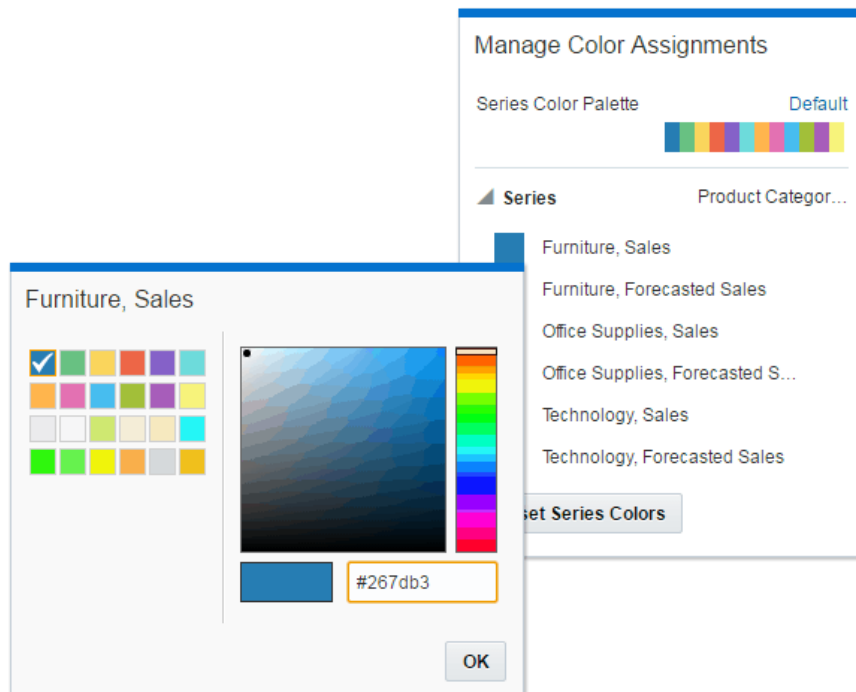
Manage Color Assignments

Series Color Palette

Default

Series

Product Categor...

Furniture, Sales

Furniture, Forecasted Sales

Office Supplies, Sales

Office Supplies, Forecasted S...

Technology, Sales

Technology, Forecasted Sales

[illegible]set Series Colors

Furniture, Sales

#267db3

OK